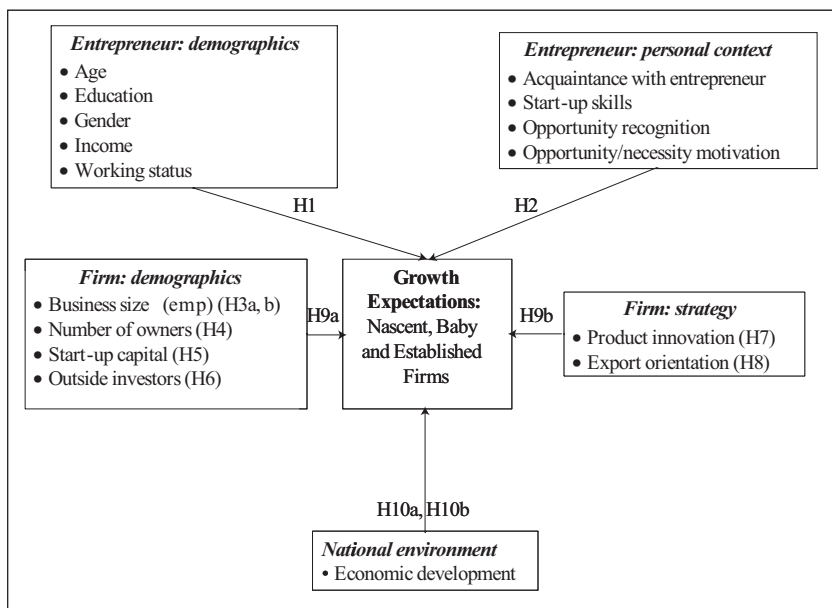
*Entrepreneur: demographics*
- Age
- Education
- Gender
- Income
- Working status

*Entrepreneur: personal context*
- Acquaintance with entrepreneur
- Start-up skills
- Opportunity recognition
- Opportunity/necessity motivation

H1

H2

*Firm: demographics*
- Business size (emp) (H3a, b)
- Number of owners (H4)
- Start-up capital (H5)
- Outside investors (H6)

H9a

**Growth Expectations:** Nascent, Baby and Established Firms

H9b

*Firm: strategy*
- Product innovation (H7)
- Export orientation (H8)

H10a, H10b

*National environment*
- Economic development